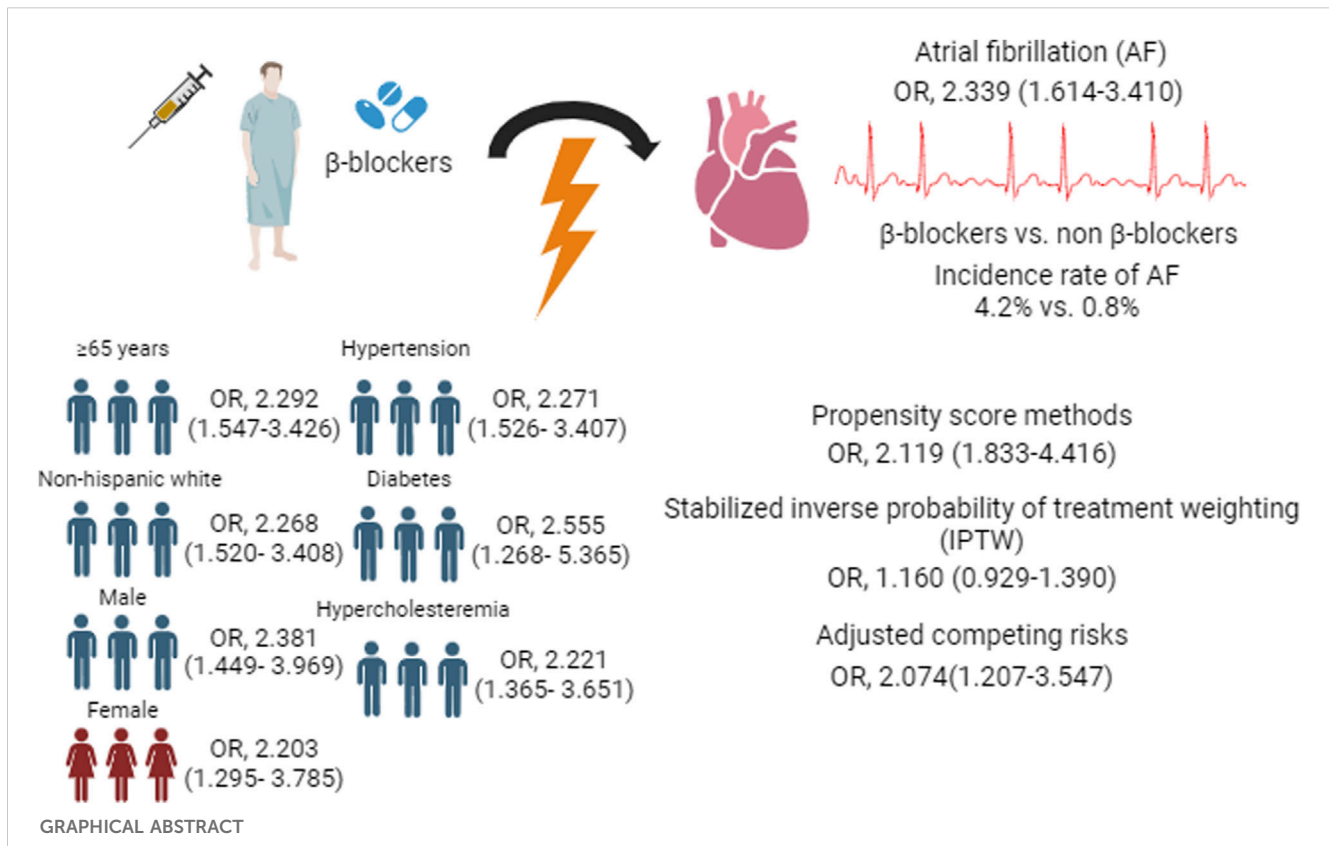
β-blockers

Atrial fibrillation (AF)
OR, 2.339 (1.614-3.410)

β-blockers vs. non β-blockers
Incidence rate of AF
4.2% vs. 0.8%

≥65 years
OR, 2.292 (1.547-3.426)

Hypertension
OR, 2.271 (1.526- 3.407)

Non-hispanic white
OR, 2.268 (1.520- 3.408)

Diabetes
OR, 2.555 (1.268- 5.365)

Male
OR, 2.381 (1.449- 3.969)

Hypercholesteremia
OR, 2.221 (1.365- 3.651)

Female
OR, 2.203 (1.295- 3.785)

Propensity score methods
OR, 2.119 (1.833-4.416)

Stabilized inverse probability of treatment weighting (IPTW)
OR, 1.160 (0.929-1.390)

Adjusted competing risks
OR, 2.074(1.207-3.547)

GRAPHICAL ABSTRACT